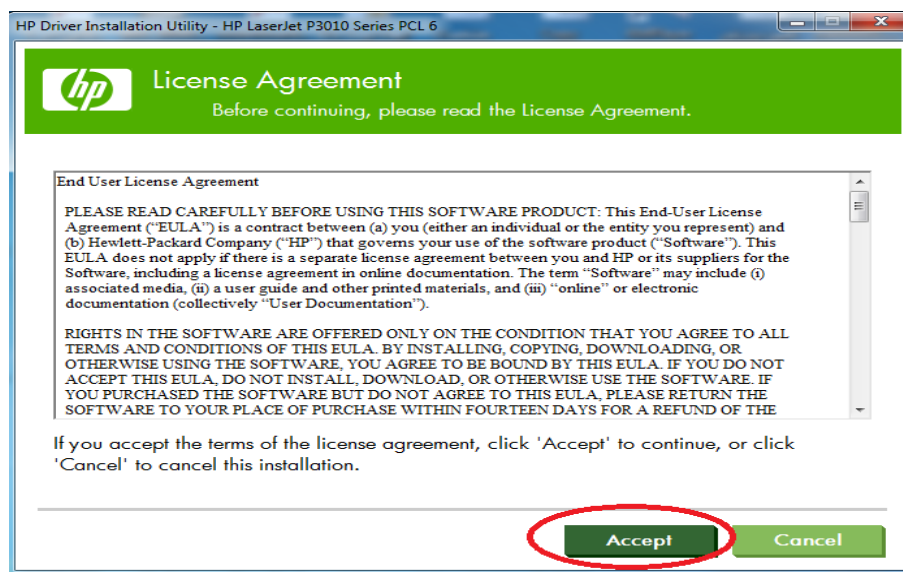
HP Driver Installation Utility - HP LaserJet P3010 Series PCL 6

hp

License Agreement

Before continuing, please read the License Agreement.

End User License Agreement

PLEASE READ CAREFULLY BEFORE USING THIS SOFTWARE PRODUCT: This End-User License Agreement ("EULA") is a contract between (a) you (either an individual or the entity you represent) and (b) Hewlett-Packard Company ("HP") that governs your use of the software product ("Software"). This EULA does not apply if there is a separate license agreement between you and HP or its suppliers for the Software, including a license agreement in online documentation. The term "Software" may include (i) associated media, (ii) a user guide and other printed materials, and (iii) "online" or electronic documentation (collectively "User Documentation").

RIGHTS IN THE SOFTWARE ARE OFFERED ONLY ON THE CONDITION THAT YOU AGREE TO ALL TERMS AND CONDITIONS OF THIS EULA. BY INSTALLING, COPYING, DOWNLOADING, OR OTHERWISE USING THE SOFTWARE, YOU AGREE TO BE BOUND BY THIS EULA. IF YOU DO NOT ACCEPT THIS EULA, DO NOT INSTALL, DOWNLOAD, OR OTHERWISE USE THE SOFTWARE. IF YOU PURCHASED THE SOFTWARE BUT DO NOT AGREE TO THIS EULA, PLEASE RETURN THE SOFTWARE TO YOUR PLACE OF PURCHASE WITHIN FOURTEEN DAYS FOR A REFUND OF THE

If you accept the terms of the license agreement, click 'Accept' to continue, or click 'Cancel' to cancel this installation.

Accept

Cancel